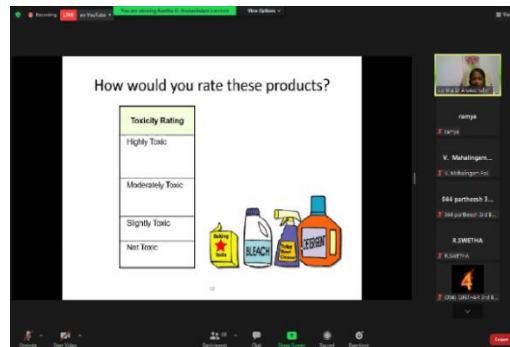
Recording LIVE on YouTube

You are viewing Keerthy G. Ramachandran's screen

View Options

How would you rate these products?

| Toxicity Rating |
|---|
| Highly Toxic |
| Moderately Toxic |
| Slightly Toxic |
| Not Toxic |

Baking Soda

BLEACH

DETERGENT

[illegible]

ramya

ramya

V. Mahalingam...

V. Mahalingam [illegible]

044 partheesh 3...

044 partheesh 3rd B...

R.SWETHA

R.SWETHA

4

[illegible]

Unmute

Start Video

Participants

Chat

Share Screen

Record

Reactions

Leave